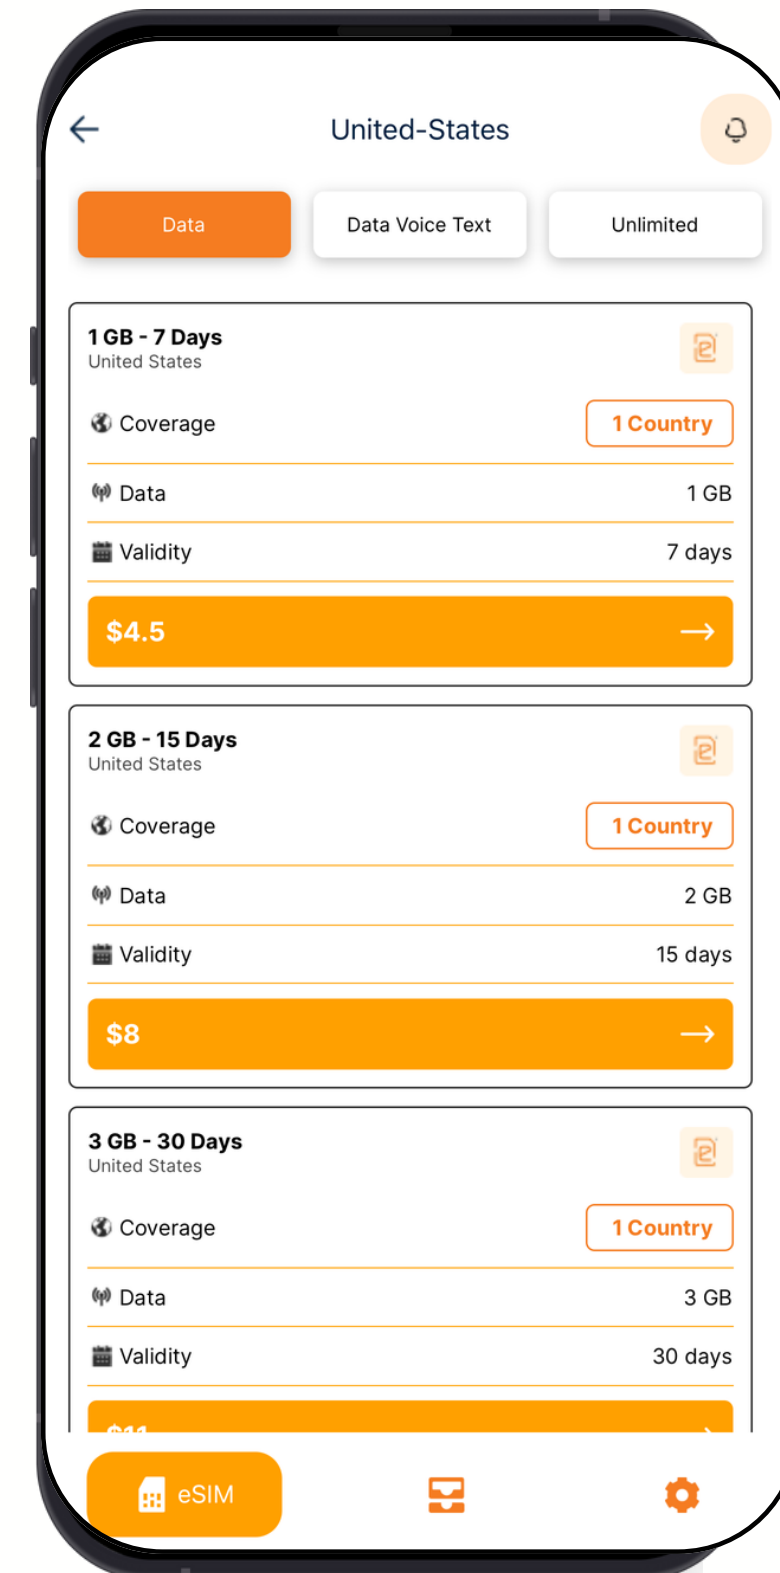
United-States

Data

Data Voice Text

Unlimited

1 GB - 7 Days
United States

Coverage 1 Country

Data 1 GB

Validity 7 days

$4.5

2 GB - 15 Days
United States

Coverage 1 Country

Data 2 GB

Validity 15 days

$8

3 GB - 30 Days
United States

Coverage 1 Country

Data 3 GB

Validity 30 days

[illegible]

eSIM